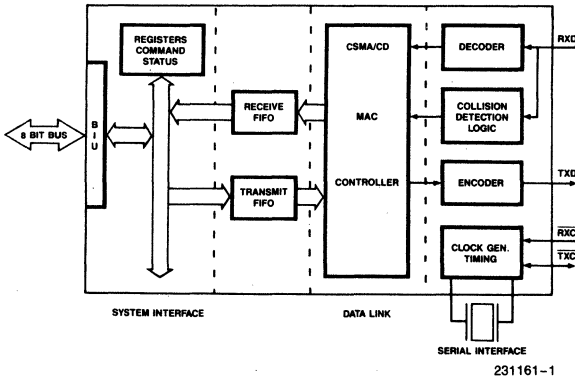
REGISTERS COMMAND STATUS

8 BIT BUS

B I U

RECEIVE FIFO

TRANSMIT FIFO

CSMA/CD

MAC

CONTROLLER

DECODER

COLLISION DETECTION LOGIC

ENCODER

CLOCK GEN. TIMING

RXD

TXD

$\overline{RXC}$

$\overline{TXC}$

SYSTEM INTERFACE

DATA LINK

SERIAL INTERFACE

231161–1